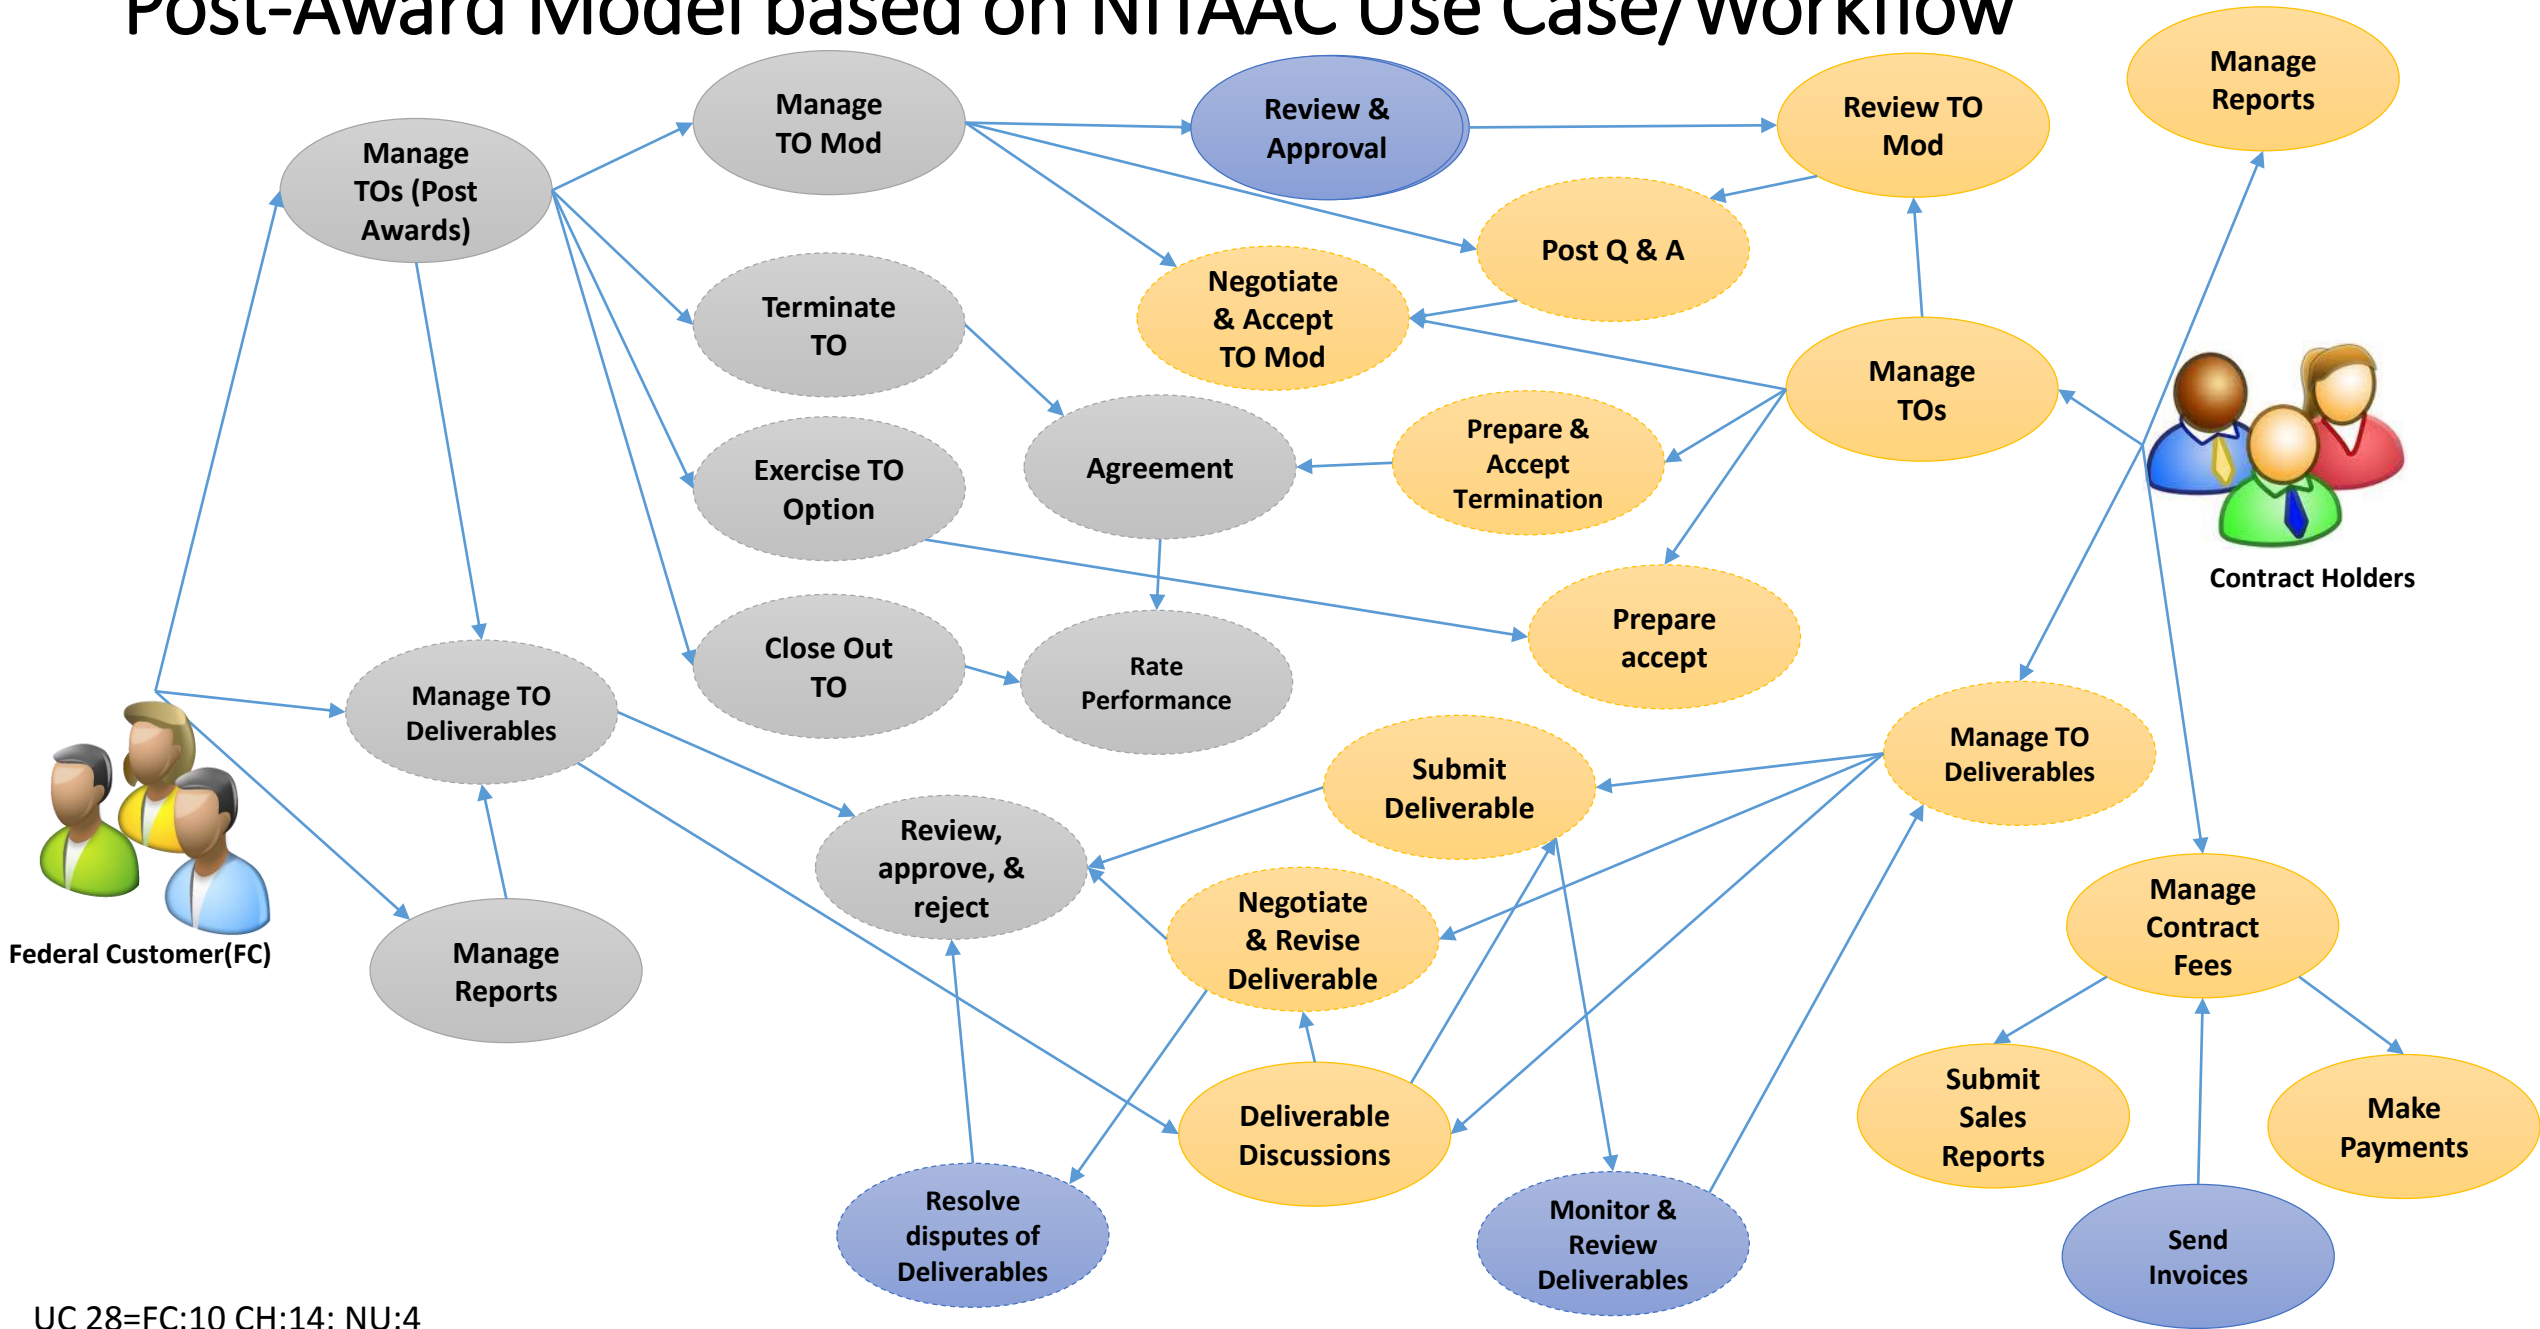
Post-Award Model based on NITAAC Use Case/Workflow

Manage TOs (Post Awards)

Manage TO Mod

Review & Approval

Review TO Mod

Manage Reports

Post Q & A

Negotiate & Accept TO Mod

Terminate TO

Manage TOs

Agreement

Prepare & Accept Termination

Exercise TO Option

Contract Holders

Prepare accept

Close Out TO

Rate Performance

Manage TO Deliverables

Manage TO Deliverables

Submit Deliverable

Review, approve, & reject

Negotiate & Revise Deliverable

Manage Contract Fees

Federal Customer(FC)

Manage Reports

Deliverable Discussions

Submit Sales Reports

Make Payments

Resolve disputes of Deliverables

Monitor & Review Deliverables

Send Invoices

UC 28=FC:10 CH:14: NU:4